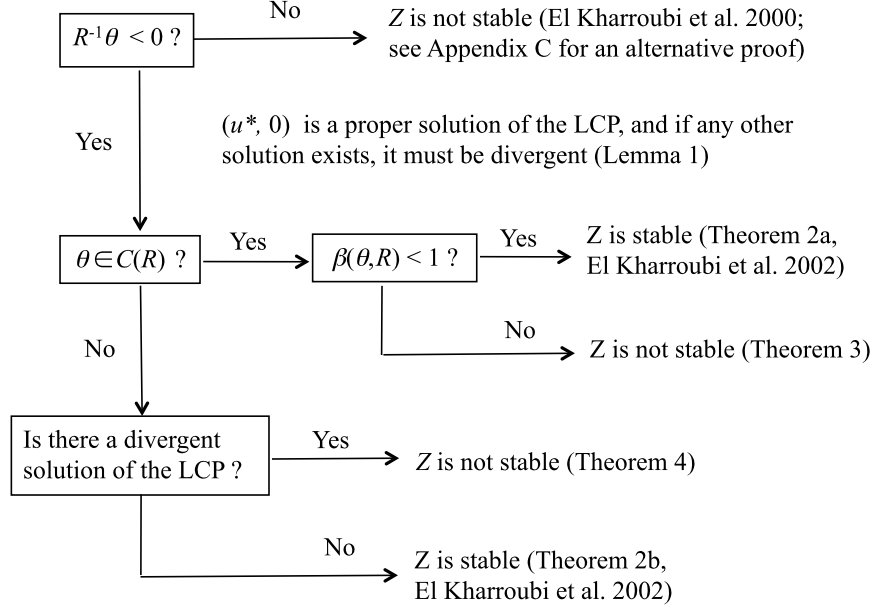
$R^{-1}\theta < 0$ ?

No

$Z$ is not stable (El Kharroubi et al. 2000; see Appendix C for an alternative proof)

Yes

($u^*$, 0) is a proper solution of the LCP, and if any other solution exists, it must be divergent (Lemma 1)

$\theta \in C(R)$ ?

Yes

$\beta(\theta,R) < 1$ ?

Yes

Z is stable (Theorem 2a, El Kharroubi et al. 2002)

No

Z is not stable (Theorem 3)

No

Is there a divergent solution of the LCP ?

Yes

$Z$ is not stable (Theorem 4)

No

Z is stable (Theorem 2b, El Kharroubi et al. 2002)